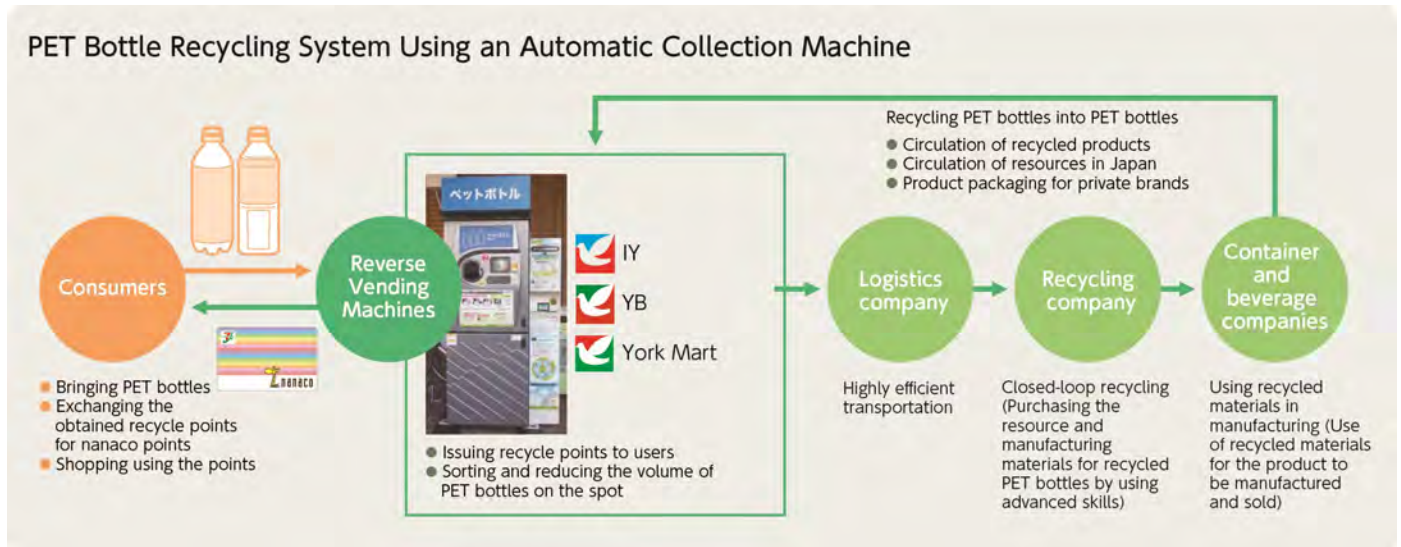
PET Bottle Recycling System Using an Automatic Collection Machine

Recycling PET bottles into PET bottles
● Circulation of recycled products
● Circulation of resources in Japan
● Product packaging for private brands

Consumers

Reverse Vending Machines

ペットボトル

IY
YB
York Mart

nanaco

Logistics company

Recycling company

Container and beverage companies

■ Bringing PET bottles
■ Exchanging the obtained recycle points for nanaco points
■ Shopping using the points

● Issuing recycle points to users
● Sorting and reducing the volume of PET bottles on the spot

Highly efficient transportation

Closed-loop recycling (Purchasing the resource and manufacturing materials for recycled PET bottles by using advanced skills)

Using recycled materials in manufacturing (Use of recycled materials for the product to be manufactured and sold)